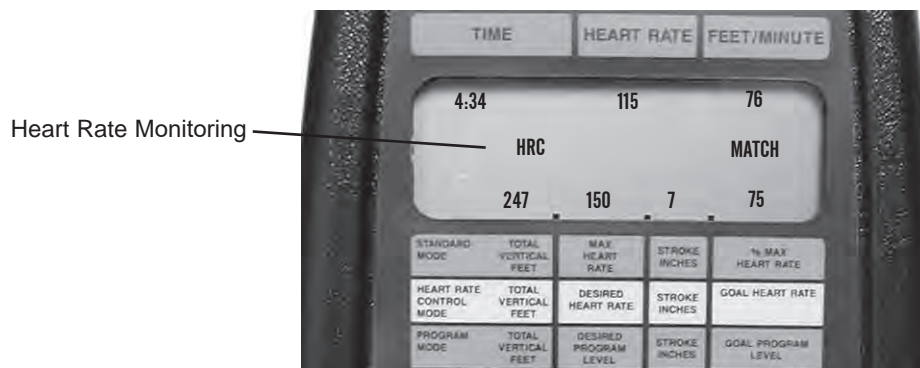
Heart Rate Monitoring

TIME
HEART RATE
FEET/MINUTE

4:34
115
76

HRC
MATCH

247
150
7
75

| STANDARD MODE | TOTAL VERTICAL FEET | MAX HEART RATE | STROKE INCHES | % MAX HEART RATE |
|---|---|---|---|---|
| HEART RATE CONTROL MODE | TOTAL VERTICAL FEET | DESIRED HEART RATE | STROKE INCHES | GOAL HEART RATE |
| PROGRAM MODE | TOTAL VERTICAL FEET | DESIRED PROGRAM LEVEL | STROKE INCHES | GOAL PROGRAM LEVEL |